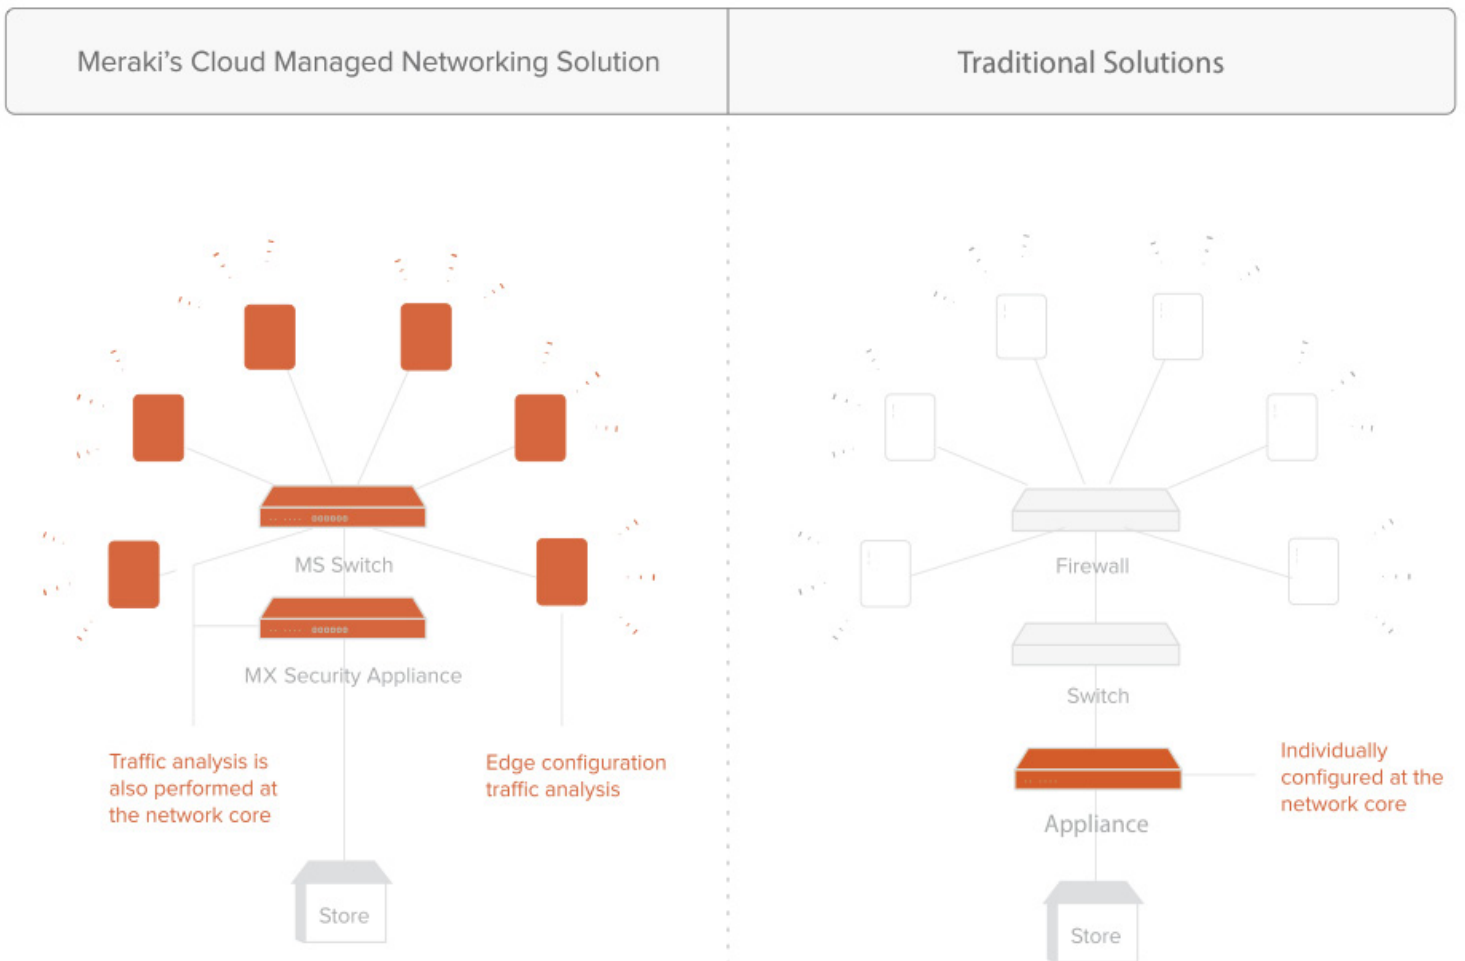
Meraki's Cloud Managed Networking Solution

Traditional Solutions

MS Switch

MX Security Appliance

Traffic analysis is also performed at the network core

Edge configuration traffic analysis

Store

Firewall

Switch

Appliance

Individually configured at the network core

Store